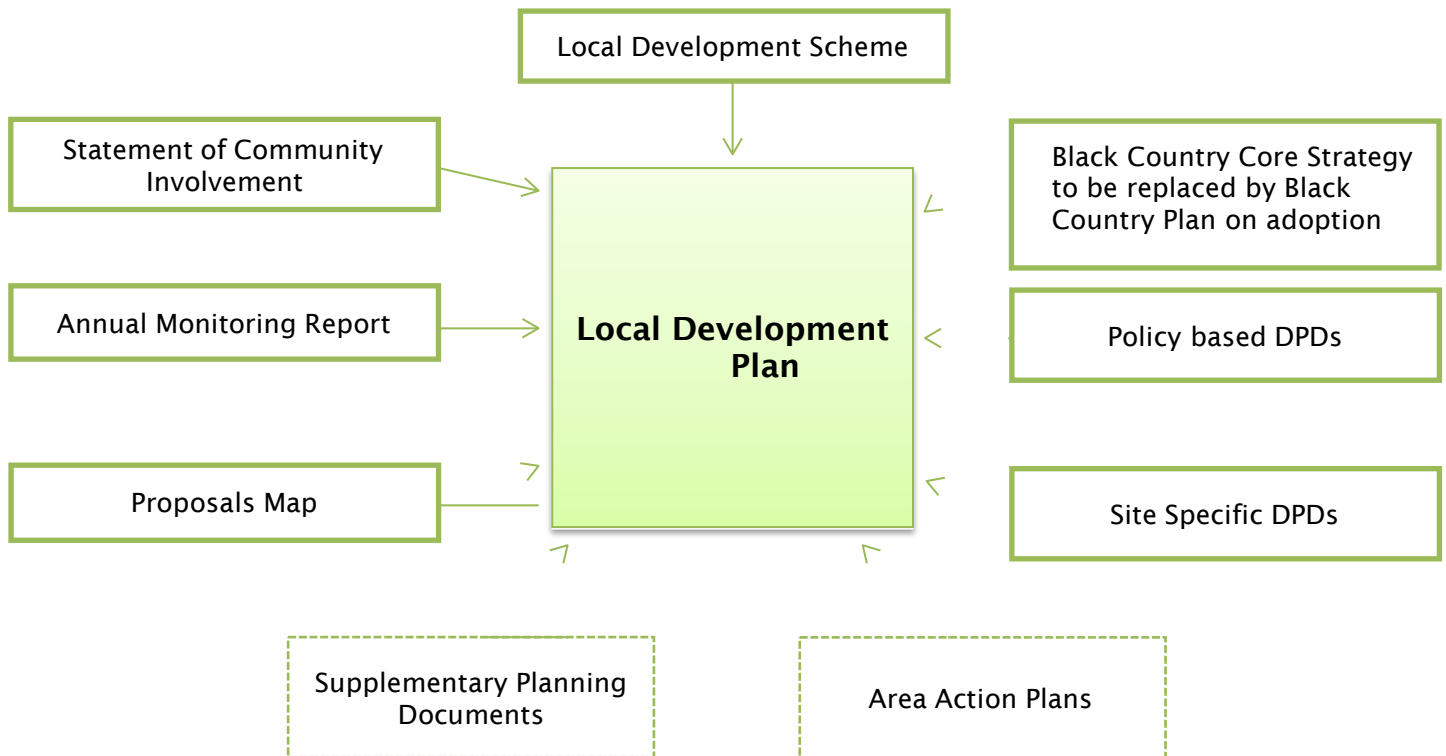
Local Development Scheme

Statement of Community Involvement

Black Country Core Strategy to be replaced by Black Country Plan on adoption

Annual Monitoring Report

Local Development Plan

Policy based DPDs

Proposals Map

Site Specific DPDs

Supplementary Planning Documents

Area Action Plans